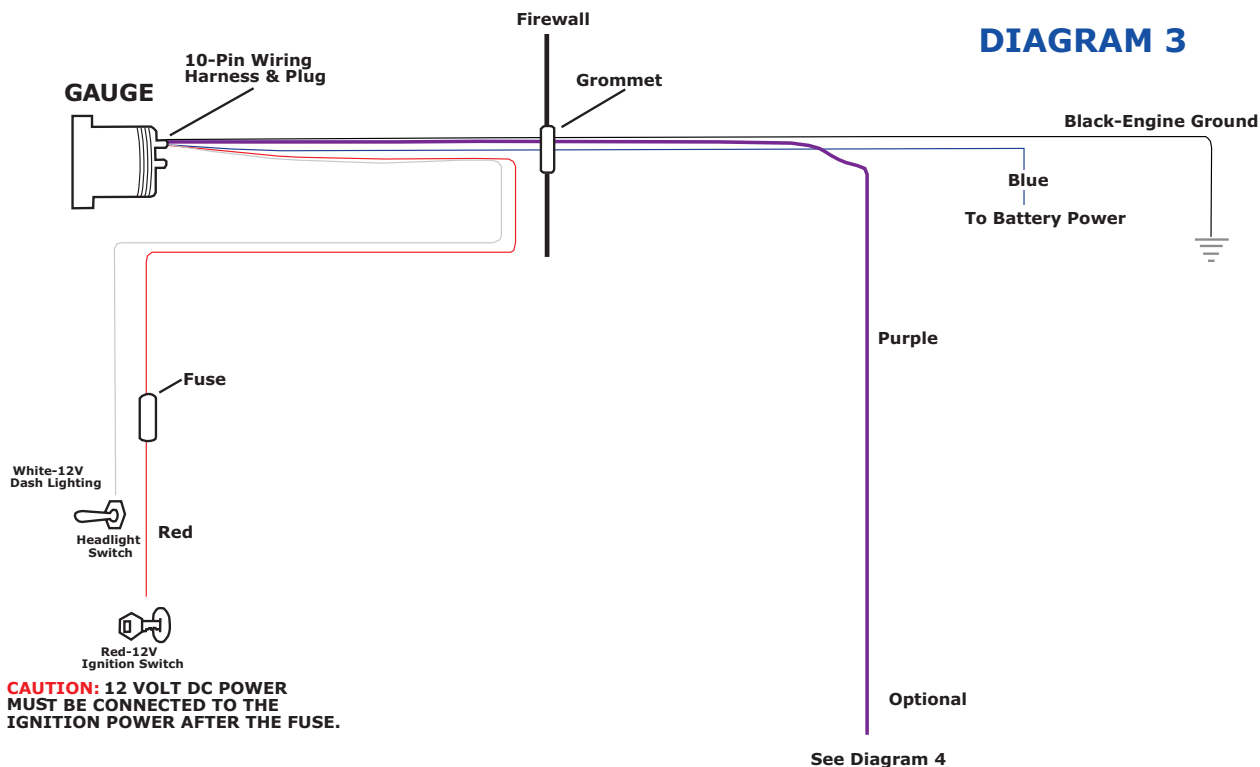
DIAGRAM 3

Firewall

10-Pin Wiring Harness & Plug

GAUGE

Grommet

Black-Engine Ground

Blue

To Battery Power

Purple

Fuse

White-12V Dash Lighting

Headlight Switch

Red

Red-12V Ignition Switch

CAUTION: 12 VOLT DC POWER MUST BE CONNECTED TO THE IGNITION POWER AFTER THE FUSE.

Optional

See Diagram 4